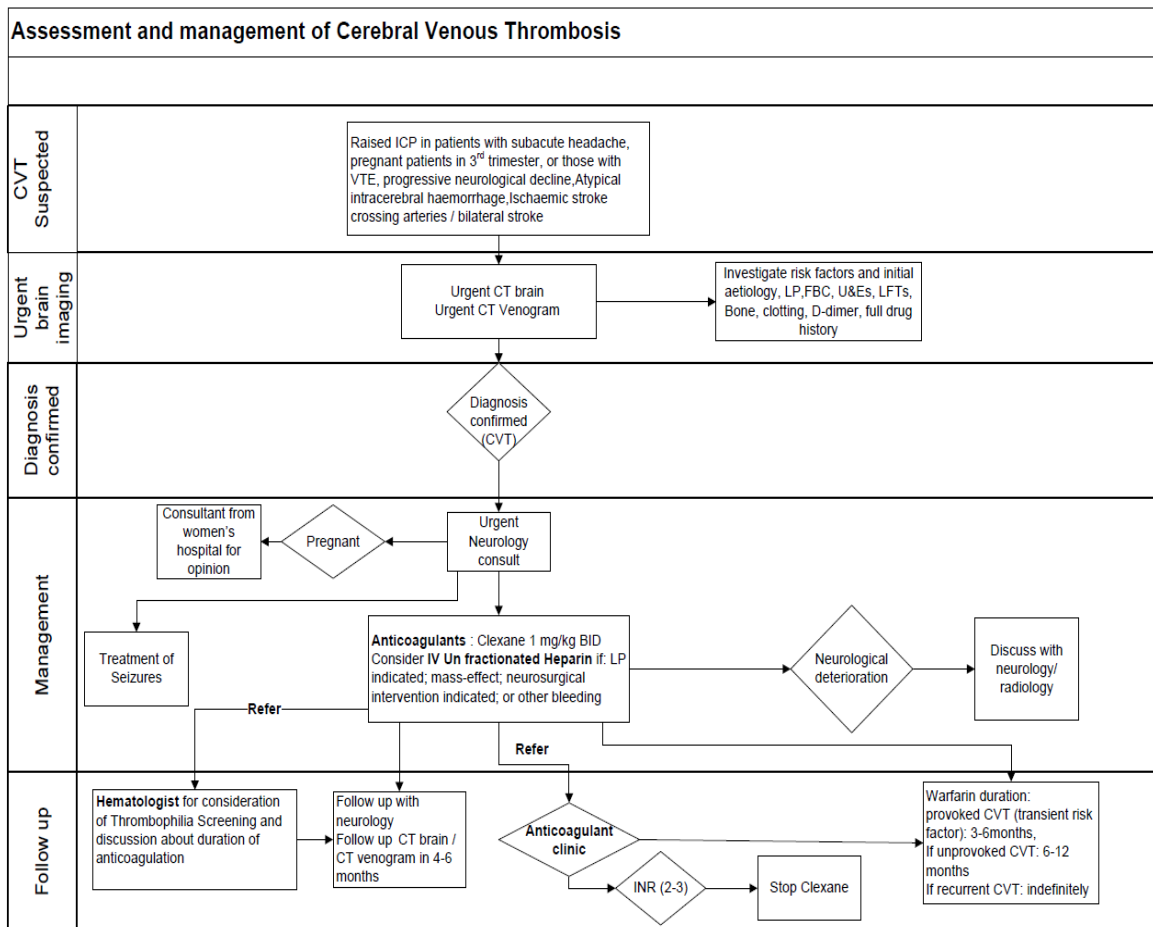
Assessment and management of Cerebral Venous Thrombosis

CVT Suspected

Raised ICP in patients with subacute headache, pregnant patients in 3$^{rd}$ trimester, or those with VTE, progressive neurological decline,Atypical intracerebral haemorrhage,Ischaemic stroke crossing arteries / bilateral stroke

Urgent brain imaging

Urgent CT brain
Urgent CT Venogram

Investigate risk factors and initial aetiology, LP,FBC, U&Es, LFTs, Bone, clotting, D-dimer, full drug history

Diagnosis confirmed

Diagnosis confirmed (CVT)

Management

Consultant from women's hospital for opinion

Pregnant

Urgent Neurology consult

Treatment of Seizures

Anticoagulants : Clexane 1 mg/kg BID
Consider IV Un fractionated Heparin if: LP indicated; mass-effect; neurosurgical intervention indicated; or other bleeding

Neurological deterioration

Discuss with neurology/ radiology

Refer

Refer

Follow up

Hematologist for consideration of Thrombophilia Screening and discussion about duration of anticoagulation

Follow up with neurology
Follow up CT brain / CT venogram in 4-6 months

Anticoagulant clinic

INR (2-3)

Stop Clexane

Warfarin duration:
provoked CVT (transient risk factor): 3-6months,
If unprovoked CVT: 6-12 months
If recurrent CVT: indefinitely